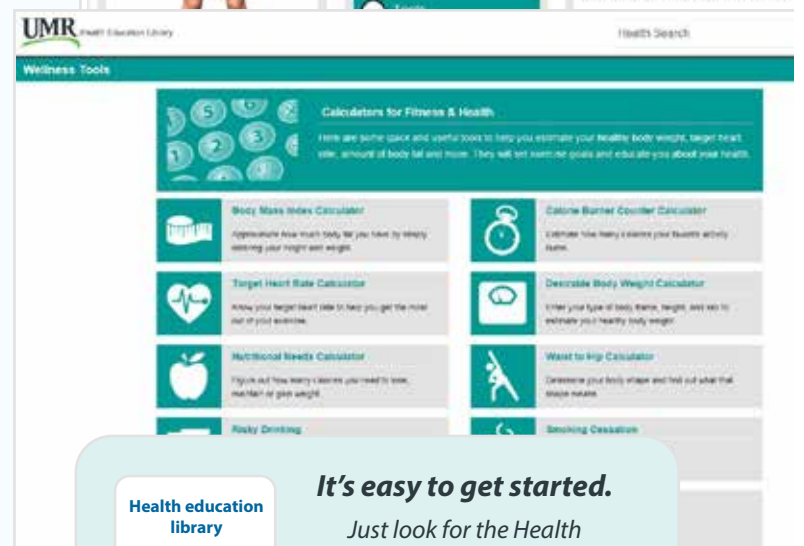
UMR Health Education Library

Health Search

Wellness Tools

Calculators for Fitness & Health

Here are some quick and useful tools to help you estimate your healthy body weight, target heart rate, amount of body fat and more. They will set exercise goals and educate you about your health.

Body Mass Index Calculator

Approximate how much body fat you have by simply entering your height and weight.

Calorie Burner Counter Calculator

Estimate how many calories your favorite activity burns.

Target Heart Rate Calculator

Know your target heart rate to help you get the most out of your exercise.

Desirable Body Weight Calculator

Enter your type of body frame, height, and sex to estimate your healthy body weight.

Nutritional Needs Calculator

Figure out how many calories you need to lose, maintain or gain weight.

Waist to Hip Calculator

Determine your body shape and find out what that shape means.

Risky Drinking

Smoking Cessation

Health education library

It's easy to get started.

Just look for the Health